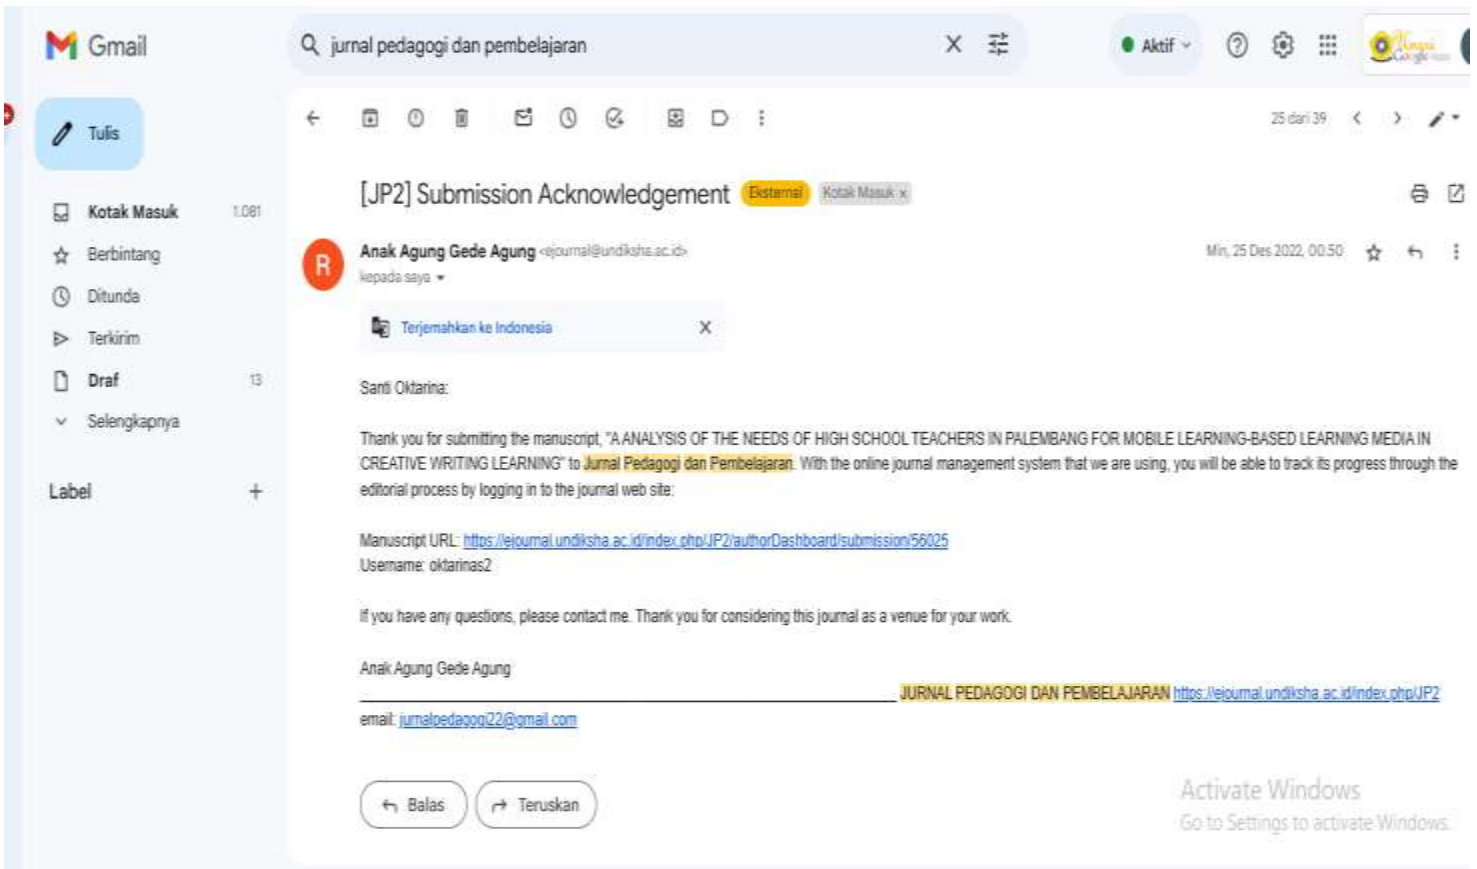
Gmail

jurnal pedagogi dan pembelajaran

Aktif

Tulis

Kotak Masuk 1.081
Berbintang
Ditunda
Terkirim
Draf 13
Selengkapnya

Label +

25 dari 39

[JP2] Submission Acknowledgement Eksternal Kotak Masuk x

Anak Agung Gede Agung <ejournal@undiksha.ac.id>
kepada saya

Min, 25 Des 2022, 00.50

Terjemahkan ke Indonesia

Santi Oktarina:

Thank you for submitting the manuscript, "A ANALYSIS OF THE NEEDS OF HIGH SCHOOL TEACHERS IN PALEMBANG FOR MOBILE LEARNING-BASED LEARNING MEDIA IN CREATIVE WRITING LEARNING" to Jurnal Pedagogi dan Pembelajaran. With the online journal management system that we are using, you will be able to track its progress through the editorial process by logging in to the journal web site:

Manuscript URL: https://ejournal.undiksha.ac.id/index.php/JP2/authorDashboard/submission/56025
Username: oktarinas2

If you have any questions, please contact me. Thank you for considering this journal as a venue for your work.

Anak Agung Gede Agung
________________________________________ JURNAL PEDAGOGI DAN PEMBELAJARAN https://ejournal.undiksha.ac.id/index.php/JP2
email: jurnalpedagogi22@gmail.com

Balas Teruskan

Activate Windows
Go to Settings to activate Windows.